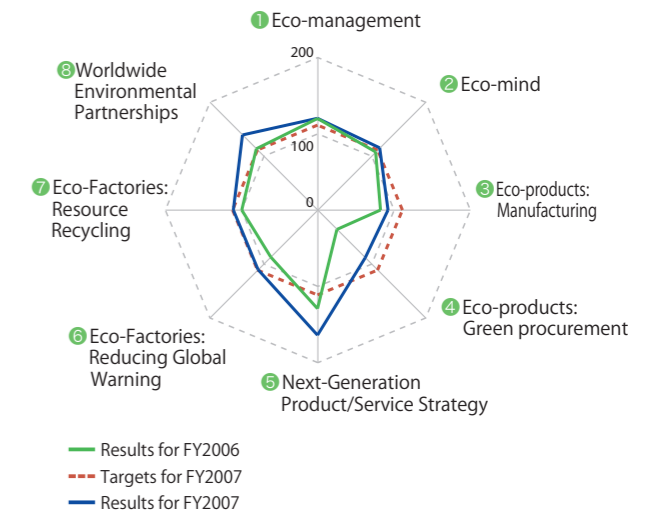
❶ Eco-management

200

100

0

❷ Eco-mind

❸ Eco-products: Manufacturing

❹ Eco-products: Green procurement

❺ Next-Generation Product/Service Strategy

❻ Eco-Factories: Reducing Global Warning

❼ Eco-Factories: Resource Recycling

❽ Worldwide Environmental Partnerships

Results for FY2006

Targets for FY2007

Results for FY2007